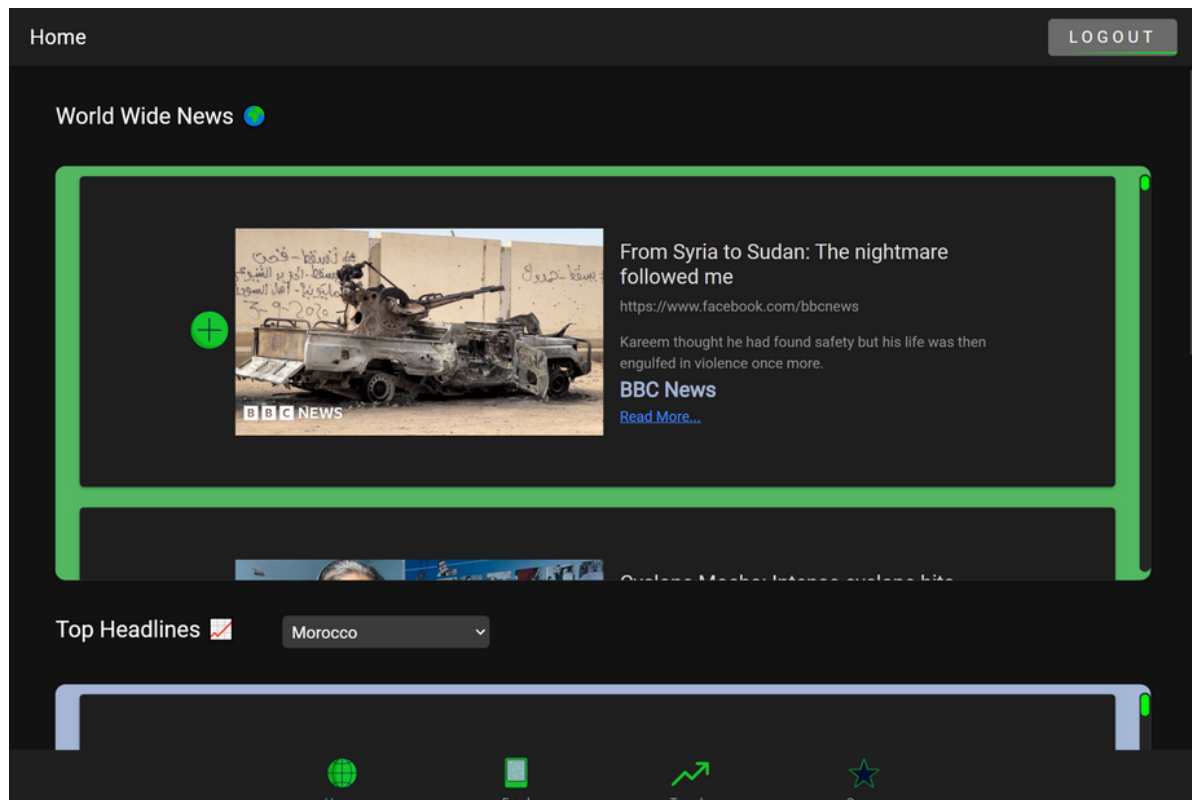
Home

LOGOUT

World Wide News 🌍

From Syria to Sudan: The nightmare followed me

https://www.facebook.com/bbcnews

Kareem thought he had found safety but his life was then engulfed in violence once more.

BBC News

Read More...

BBC NEWS

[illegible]

Top Headlines 📈

Morocco